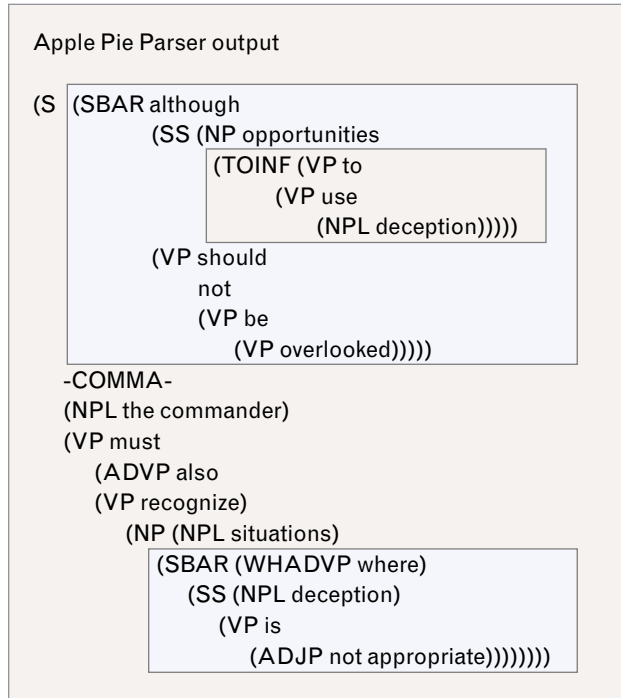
Apple Pie Parser output

(S (SBAR although
(SS (NP opportunities
(TOINF (VP to
(VP use
(NPL deception)))))
(VP should
not
(VP be
(VP overlooked)))))
-COMMA-
(NPL the commander)
(VP must
(ADVP also
(VP recognize)
(NP (NPL situations)
(SBAR (WHADVP where)
(SS (NPL deception)
(VP is
(ADJP not appropriate))))))))